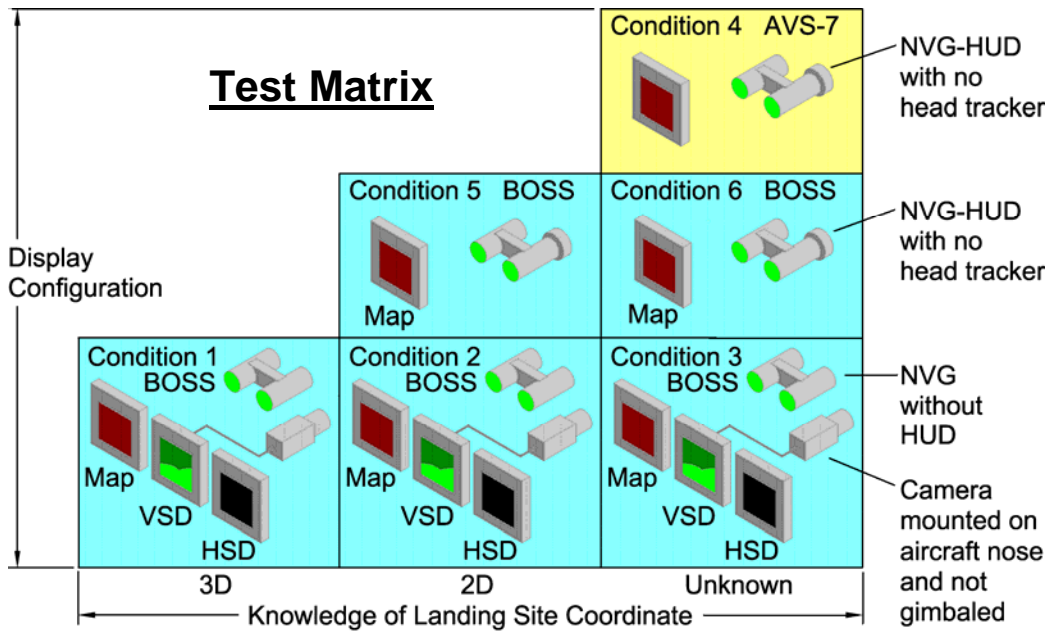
Test Matrix

Display Configuration

Condition 4 AVS-7

NVG-HUD with no head tracker

Condition 5 BOSS

Map

Condition 6 BOSS

Map

NVG-HUD with no head tracker

Condition 1 BOSS

Map

VSD

HSD

Condition 2 BOSS

Map

VSD

HSD

Condition 3 BOSS

Map

VSD

HSD

NVG without HUD

Camera mounted on aircraft nose and not gimbaled

3D

2D

Unknown

Knowledge of Landing Site Coordinate